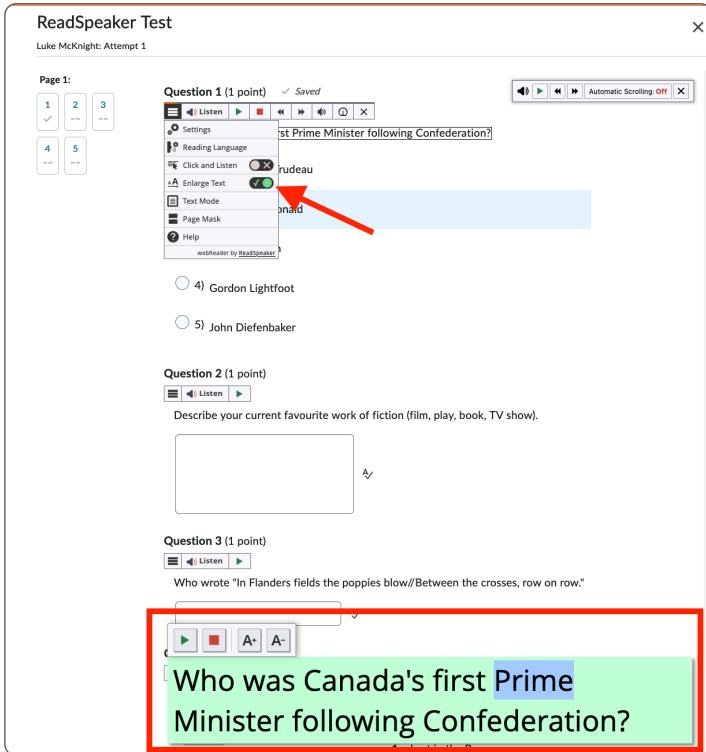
ReadSpeaker Test

Luke McKnight: Attempt 1

Page 1:

| 1 | 2 | 3 |
|---|---|---|
| ✓ | -- | -- |
| 4 | 5 | |
| -- | -- | |

Question 1 (1 point) ✓ Saved

Listen

Automatic Scrolling: Off

Settings

Reading Language

Click and Listen

Enlarge Text

Text Mode

Page Mask

Help

webReader by ReadSpeaker

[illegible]rst Prime Minister following Confederation?

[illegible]rudeau

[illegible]onald

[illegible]

4) Gordon Lightfoot

5) John Diefenbaker

Question 2 (1 point)

Listen

Describe your current favourite work of fiction (film, play, book, TV show).

Question 3 (1 point)

Listen

Who wrote "In Flanders fields the poppies blow//Between the crosses, row on row."

A+ A-

Who was Canada's first Prime Minister following Confederation?